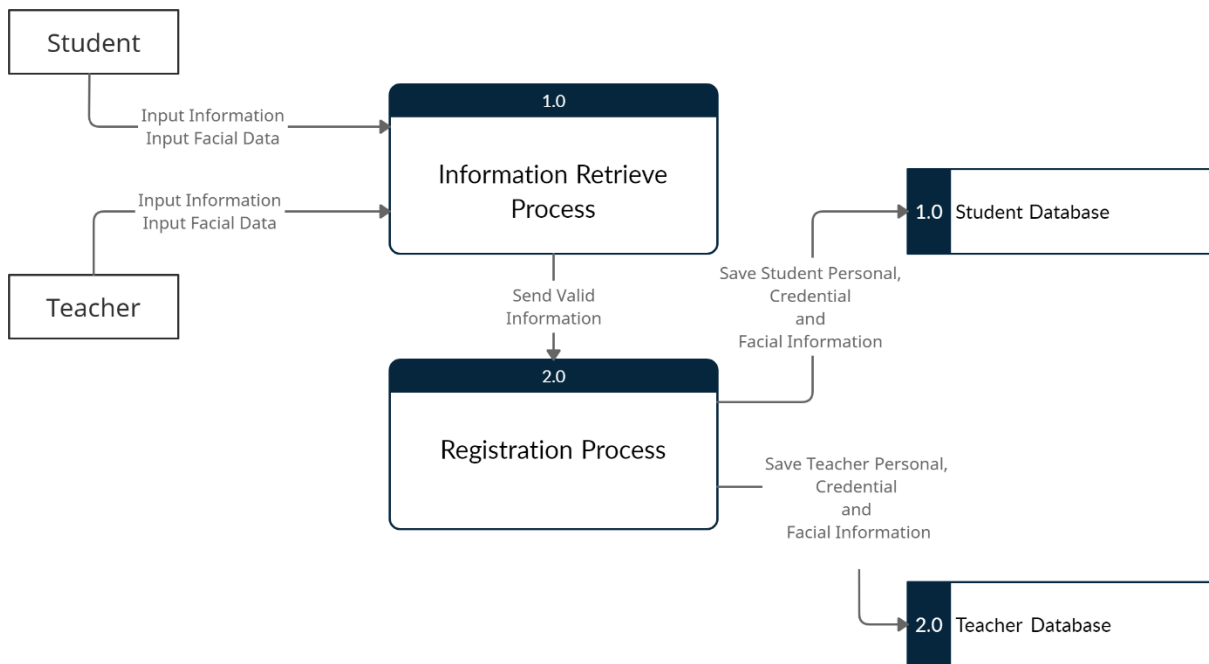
Student

Input Information
Input Facial Data

1.0

Information Retrieve Process

Input Information
Input Facial Data

Teacher

1.0 Student Database

Save Student Personal, Credential and Facial Information

Send Valid Information

2.0

Registration Process

Save Teacher Personal, Credential and Facial Information

2.0 Teacher Database